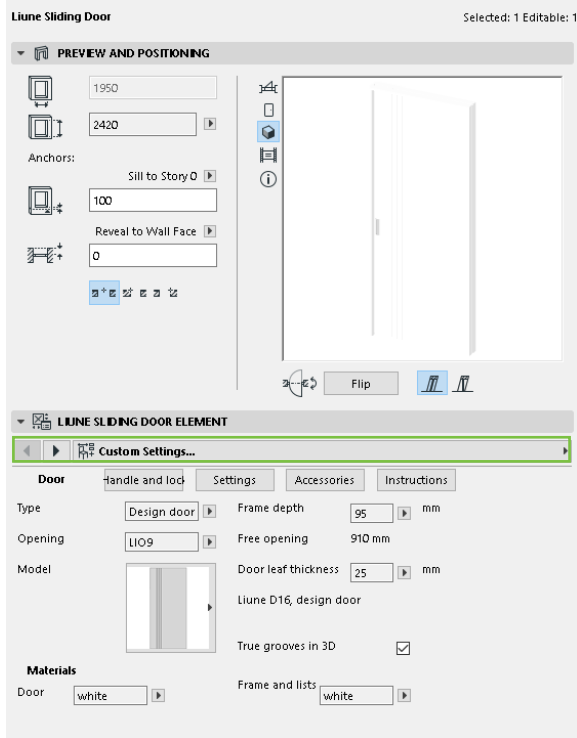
Liune Sliding Door

Selected: 1 Editable: 1

PREVIEW AND POSITIONING

1950

2420

Anchors:

Sill to Story 0

100

Reveal to Wall Face

0

Flip

LIUNE SLIDING DOOR ELEMENT

Custom Settings...

Door

Handle and lock

Settings

Accessories

Instructions

Type

Design door

Frame depth

95

mm

Opening

LI09

Free opening

910 mm

Model

Door leaf thickness

25

mm

Liune D16, design door

True grooves in 3D

Materials

Door

white

Frame and lists

white